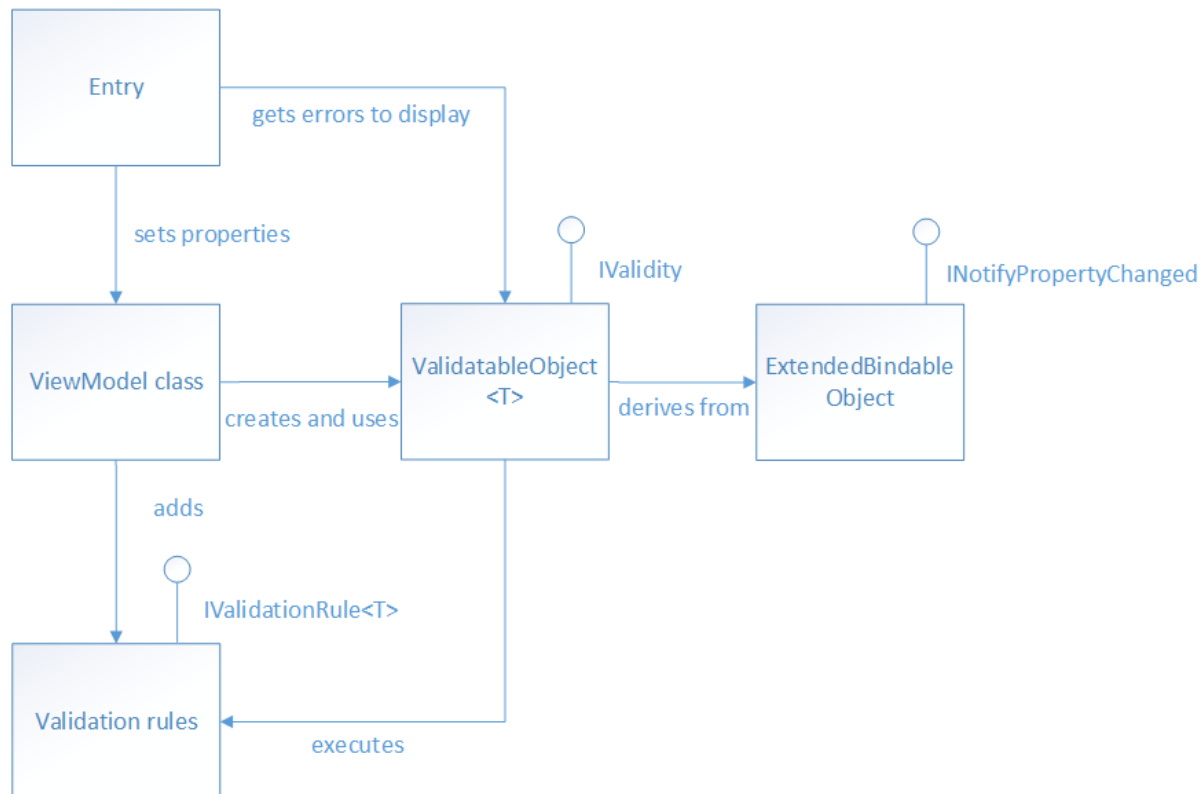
Entry

gets errors to display

sets properties

IValidity

INotifyPropertyChanged

ViewModel class

creates and uses

ValidatableObject <T>

derives from

ExtendedBindable Object

adds

IValidationRule<T>

Validation rules

executes